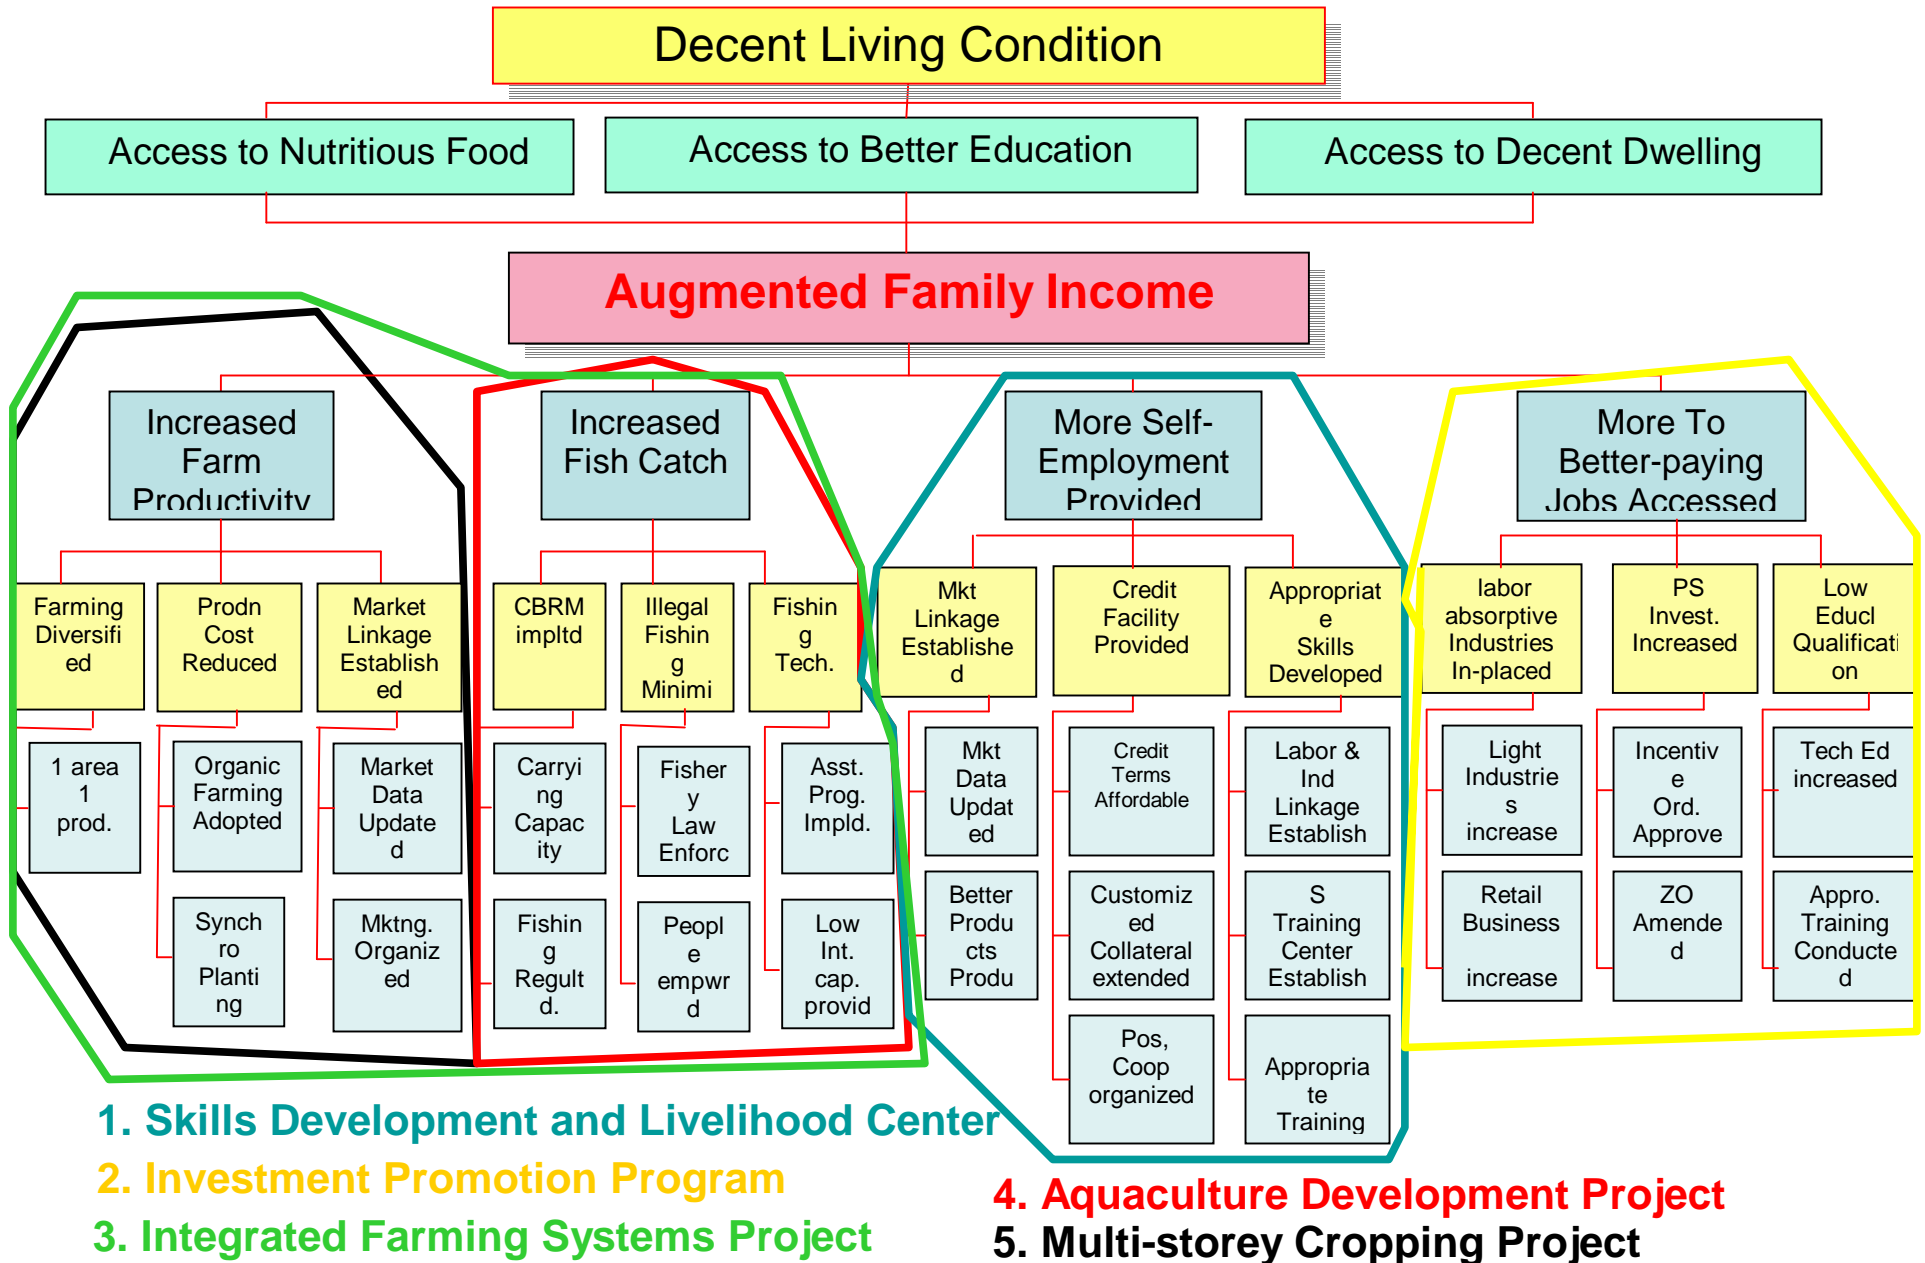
Decent Living Condition

Access to Nutritious Food

Access to Better Education

Access to Decent Dwelling

Augmented Family Income

Increased Farm Productivity

Increased Fish Catch

More Self-Employment Provided

More To Better-paying Jobs Accessed

Farming Diversified

Prodn Cost Reduced

Market Linkage Established

CBRM impltd

Illegal Fishing Minimi

Fishing Tech.

Mkt Linkage Established

Credit Facility Provided

Appropriate Skills Developed

labor absorptive Industries In-placed

PS Invest. Increased

Low Educl Qualification

1 area 1 prod.

Organic Farming Adopted

Market Data Updated

Carrying Capacity

Fishery Law Enforc

Asst. Prog. Impld.

Mkt Data Updated

Credit Terms Affordable

Labor & Ind Linkage Establish

Light Industries increase

Incentive Ord. Approve

Tech Ed increased

Synchro Planting

Mktng. Organized

Fishing Regultd.

People empwrd

Low Int. cap. provid

Better Products Produ

Customized Collateral extended

S Training Center Establish

Retail Business increase

ZO Amended

Appro. Training Conducted

Pos, Coop organized

Appropriate Training

1. Skills Development and Livelihood Center

2. Investment Promotion Program

3. Integrated Farming Systems Project

4. Aquaculture Development Project

5. Multi-storey Cropping Project